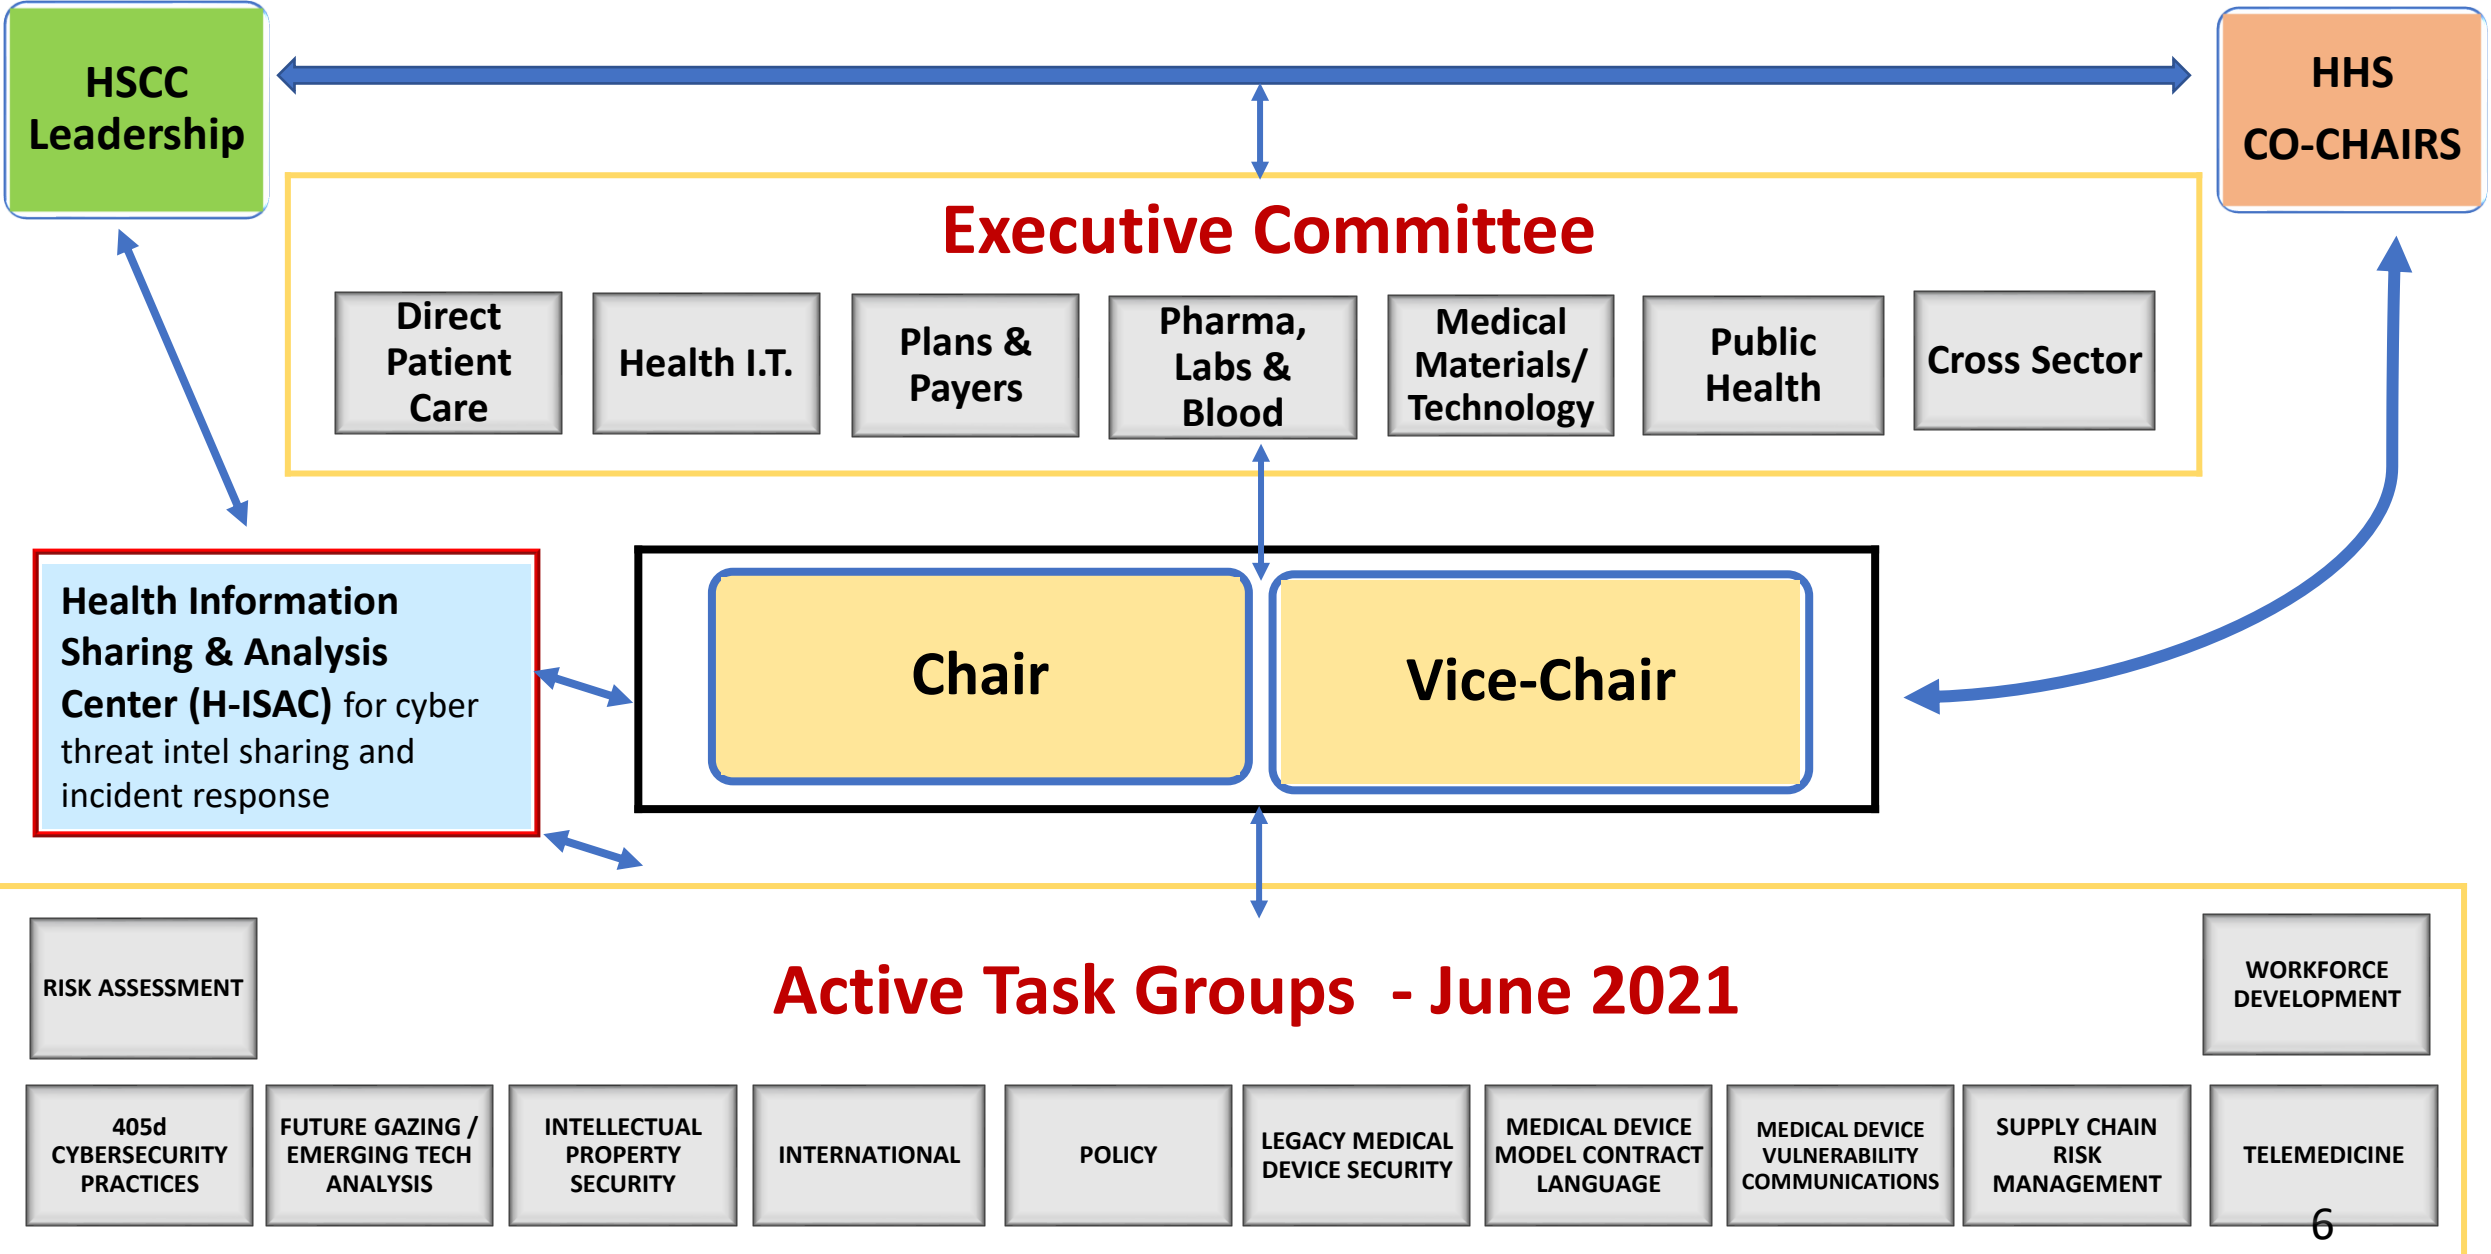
HSCC Leadership

HHS CO-CHAIRS

Executive Committee

Direct Patient Care

Health I.T.

Plans & Payers

Pharma, Labs & Blood

Medical Materials/ Technology

Public Health

Cross Sector

**Health Information Sharing & Analysis Center (H-ISAC)** for cyber threat intel sharing and incident response

Chair

Vice-Chair

RISK ASSESSMENT

Active Task Groups - June 2021

WORKFORCE DEVELOPMENT

405d CYBERSECURITY PRACTICES

FUTURE GAZING / EMERGING TECH ANALYSIS

INTELLECTUAL PROPERTY SECURITY

INTERNATIONAL

POLICY

LEGACY MEDICAL DEVICE SECURITY

MEDICAL DEVICE MODEL CONTRACT LANGUAGE

MEDICAL DEVICE VULNERABILITY COMMUNICATIONS

SUPPLY CHAIN RISK MANAGEMENT

TELEMEDICINE

6